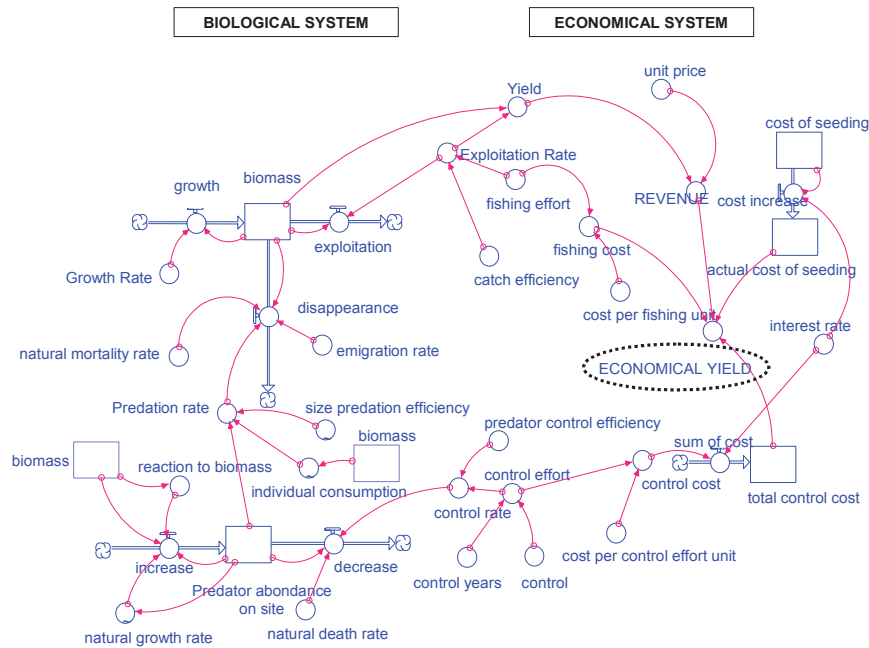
BIOLOGICAL SYSTEM

ECONOMICAL SYSTEM

Yield

unit price

cost of seeding

Exploitation Rate

growth

biomass

fishing effort

REVENUE

cost increase

exploitation

fishing cost

actual cost of seeding

Growth Rate

catch efficiency

disappearance

cost per fishing unit

interest rate

natural mortality rate

emigration rate

ECONOMICAL YIELD

Predation rate

size predation efficiency

predator control efficiency

biomass

sum of cost

biomass

reaction to biomass

individual consumption

control effort

control cost

total control cost

control rate

increase

decrease

cost per control effort unit

Predator abondance on site

control years

control

natural growth rate

natural death rate